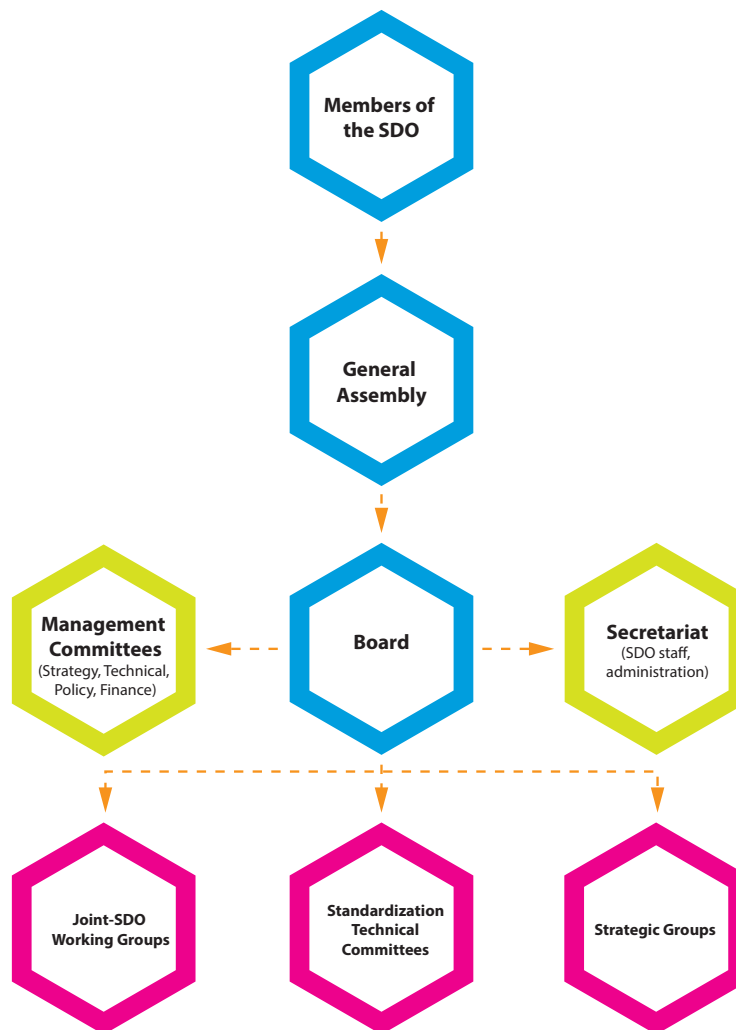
Members of the SDO

General Assembly

Management Committees
(Strategy, Technical, Policy, Finance)

Board

Secretariat
(SDO staff, administration)

Joint-SDO Working Groups

Standardization Technical Committees

Strategic Groups